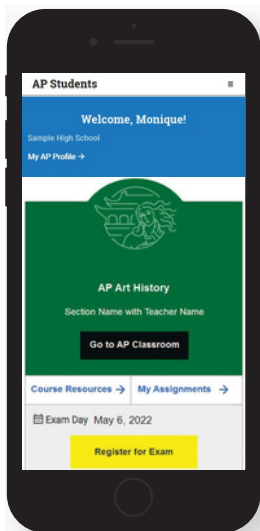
AP Students ≡

Welcome, Monique!

Sample High School

My AP Profile →

AP Art History

Section Name with Teacher Name

Go to AP Classroom

Course Resources →

My Assignments →

Exam Day May 6, 2022

Register for Exam